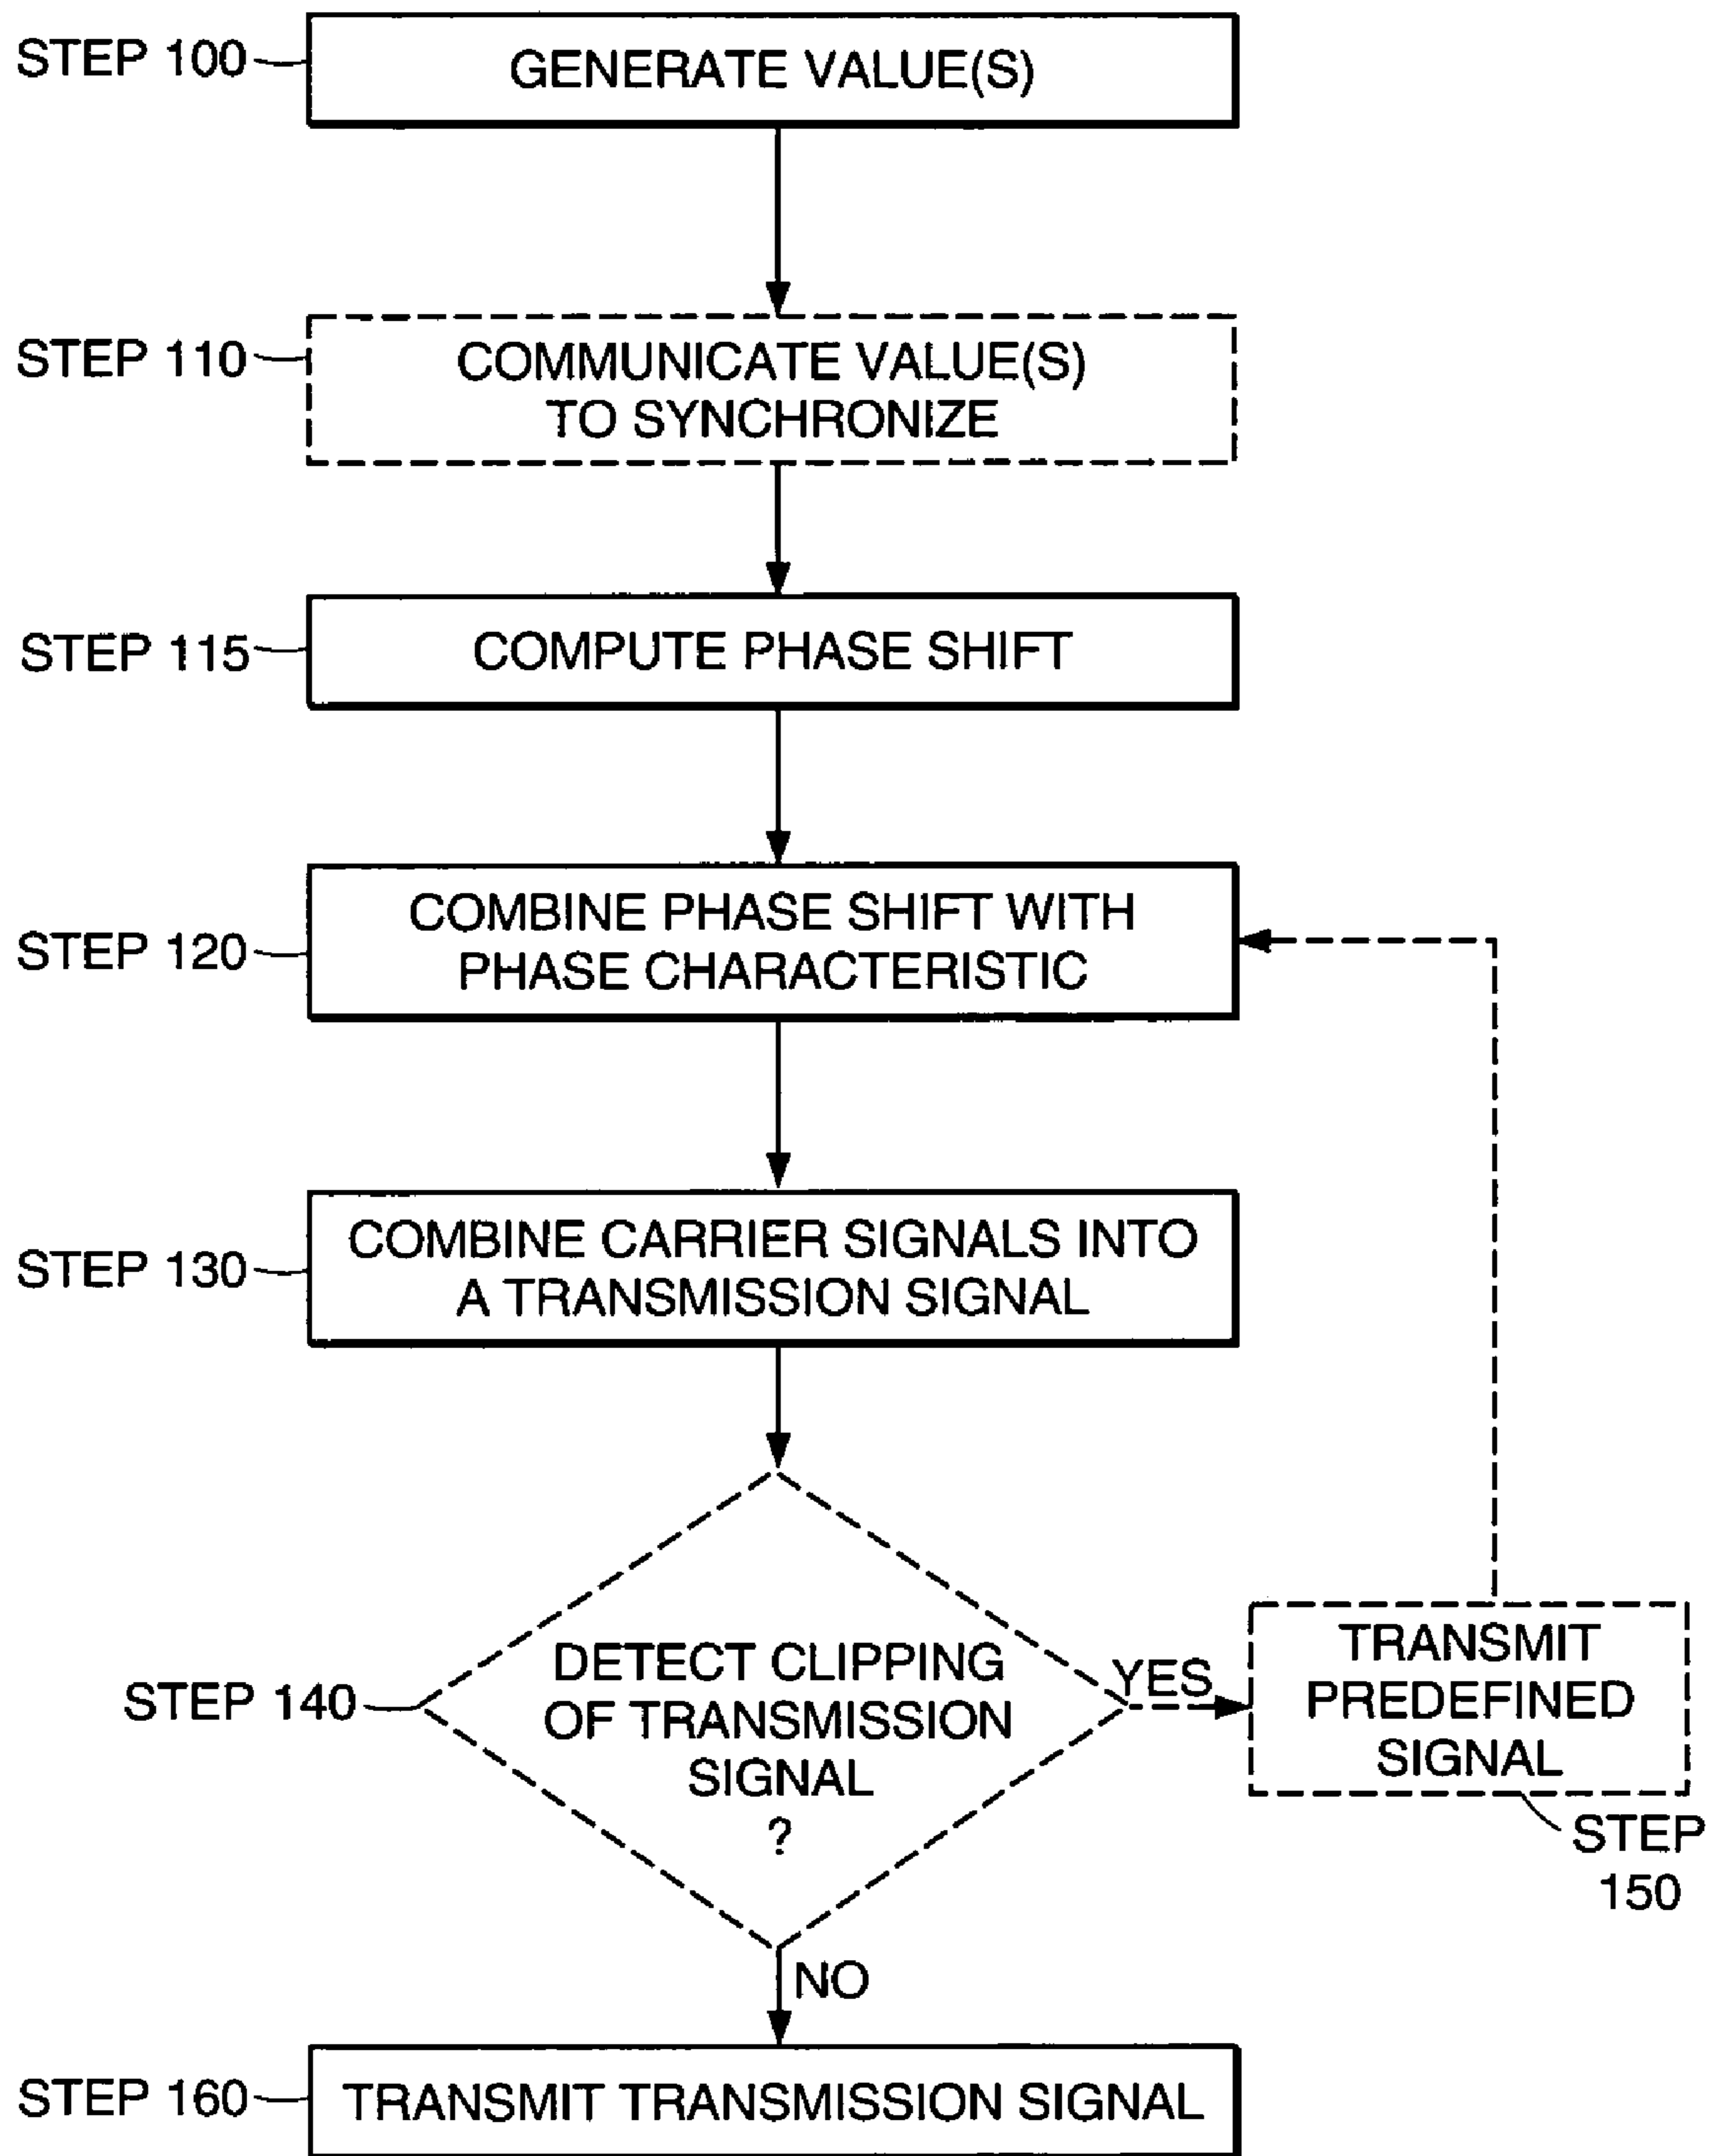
STEP 100
GENERATE VALUE(S)

STEP 110
COMMUNICATE VALUE(S) TO SYNCHRONIZE

STEP 115
COMPUTE PHASE SHIFT

STEP 120
COMBINE PHASE SHIFT WITH PHASE CHARACTERISTIC

STEP 130
COMBINE CARRIER SIGNALS INTO A TRANSMISSION SIGNAL

STEP 140
DETECT CLIPPING OF TRANSMISSION SIGNAL ?

YES

TRANSMIT PREDEFINED SIGNAL

STEP 150

NO

STEP 160
TRANSMIT TRANSMISSION SIGNAL